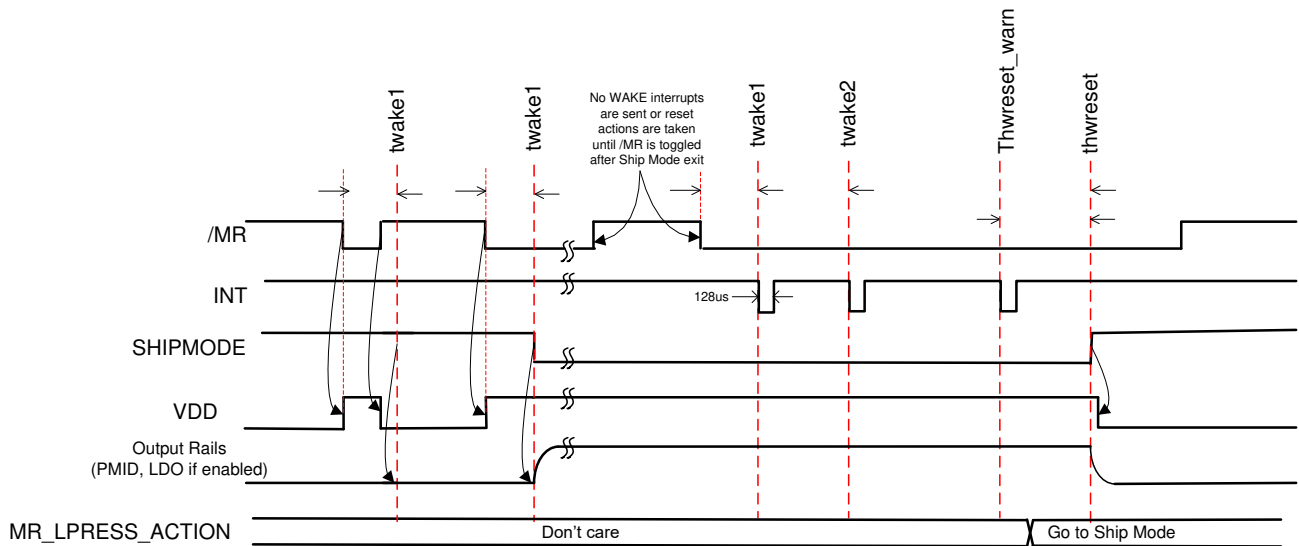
twake1

twake1

No WAKE interrupts are sent or reset actions are taken until /MR is toggled after Ship Mode exit

twake1

twake2

Thwreset_warn

thwreset

/MR

INT

128us

SHIPMODE

VDD

Output Rails (PMID, LDO if enabled)

MR_LPRESS_ACTION

Don't care

Go to Ship Mode